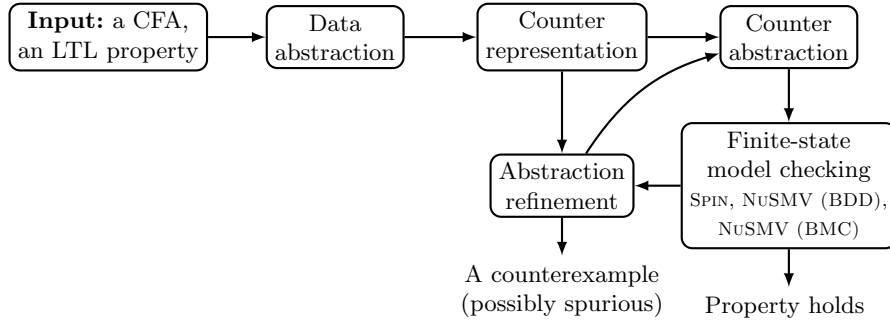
**Input:** a CFA, an LTL property

Data abstraction

Counter representation

Counter abstraction

Finite-state model checking SPIN, NUSMV (BDD), NUSMV (BMC)

Abstraction refinement

A counterexample (possibly spurious)

Property holds